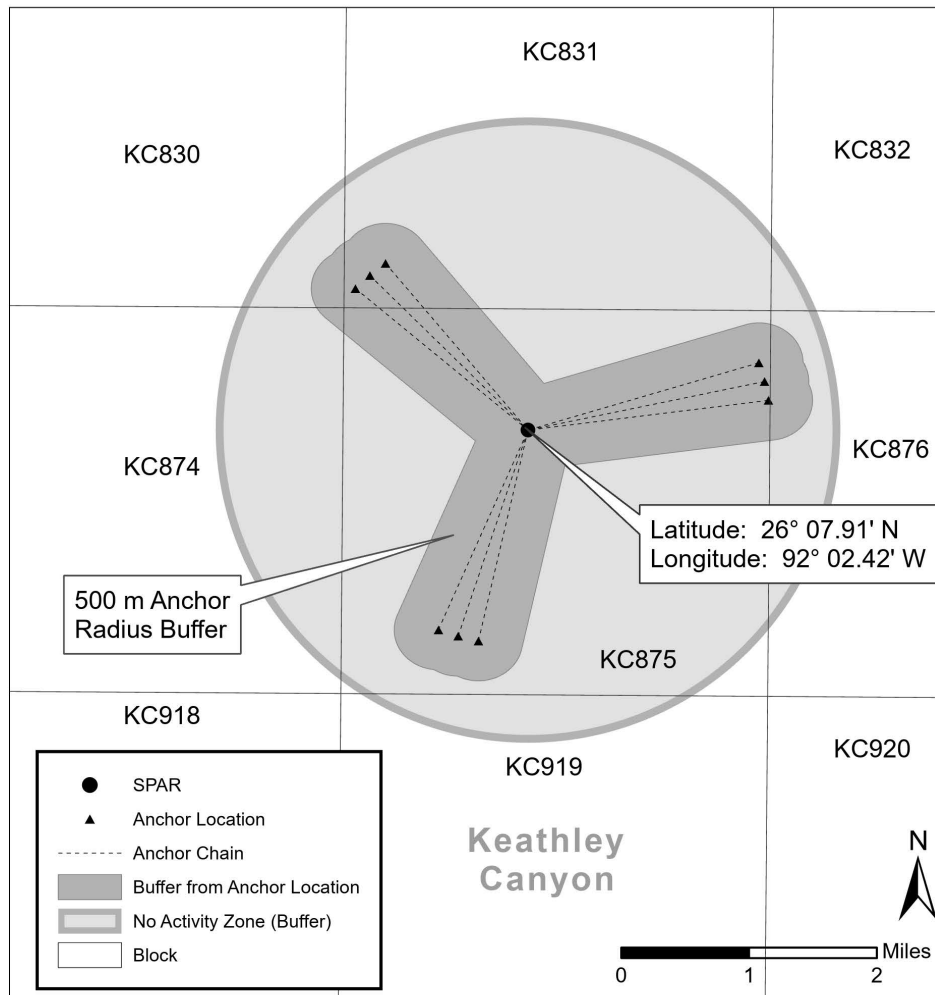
KC831

KC830

KC832

KC876

KC874

Latitude: 26° 07.91' N
Longitude: 92° 02.42' W

500 m Anchor Radius Buffer

KC875

KC918

KC919

KC920

SPAR
Anchor Location
Anchor Chain
Buffer from Anchor Location
No Activity Zone (Buffer)
Block

Keathley Canyon

N

Miles
0 1 2